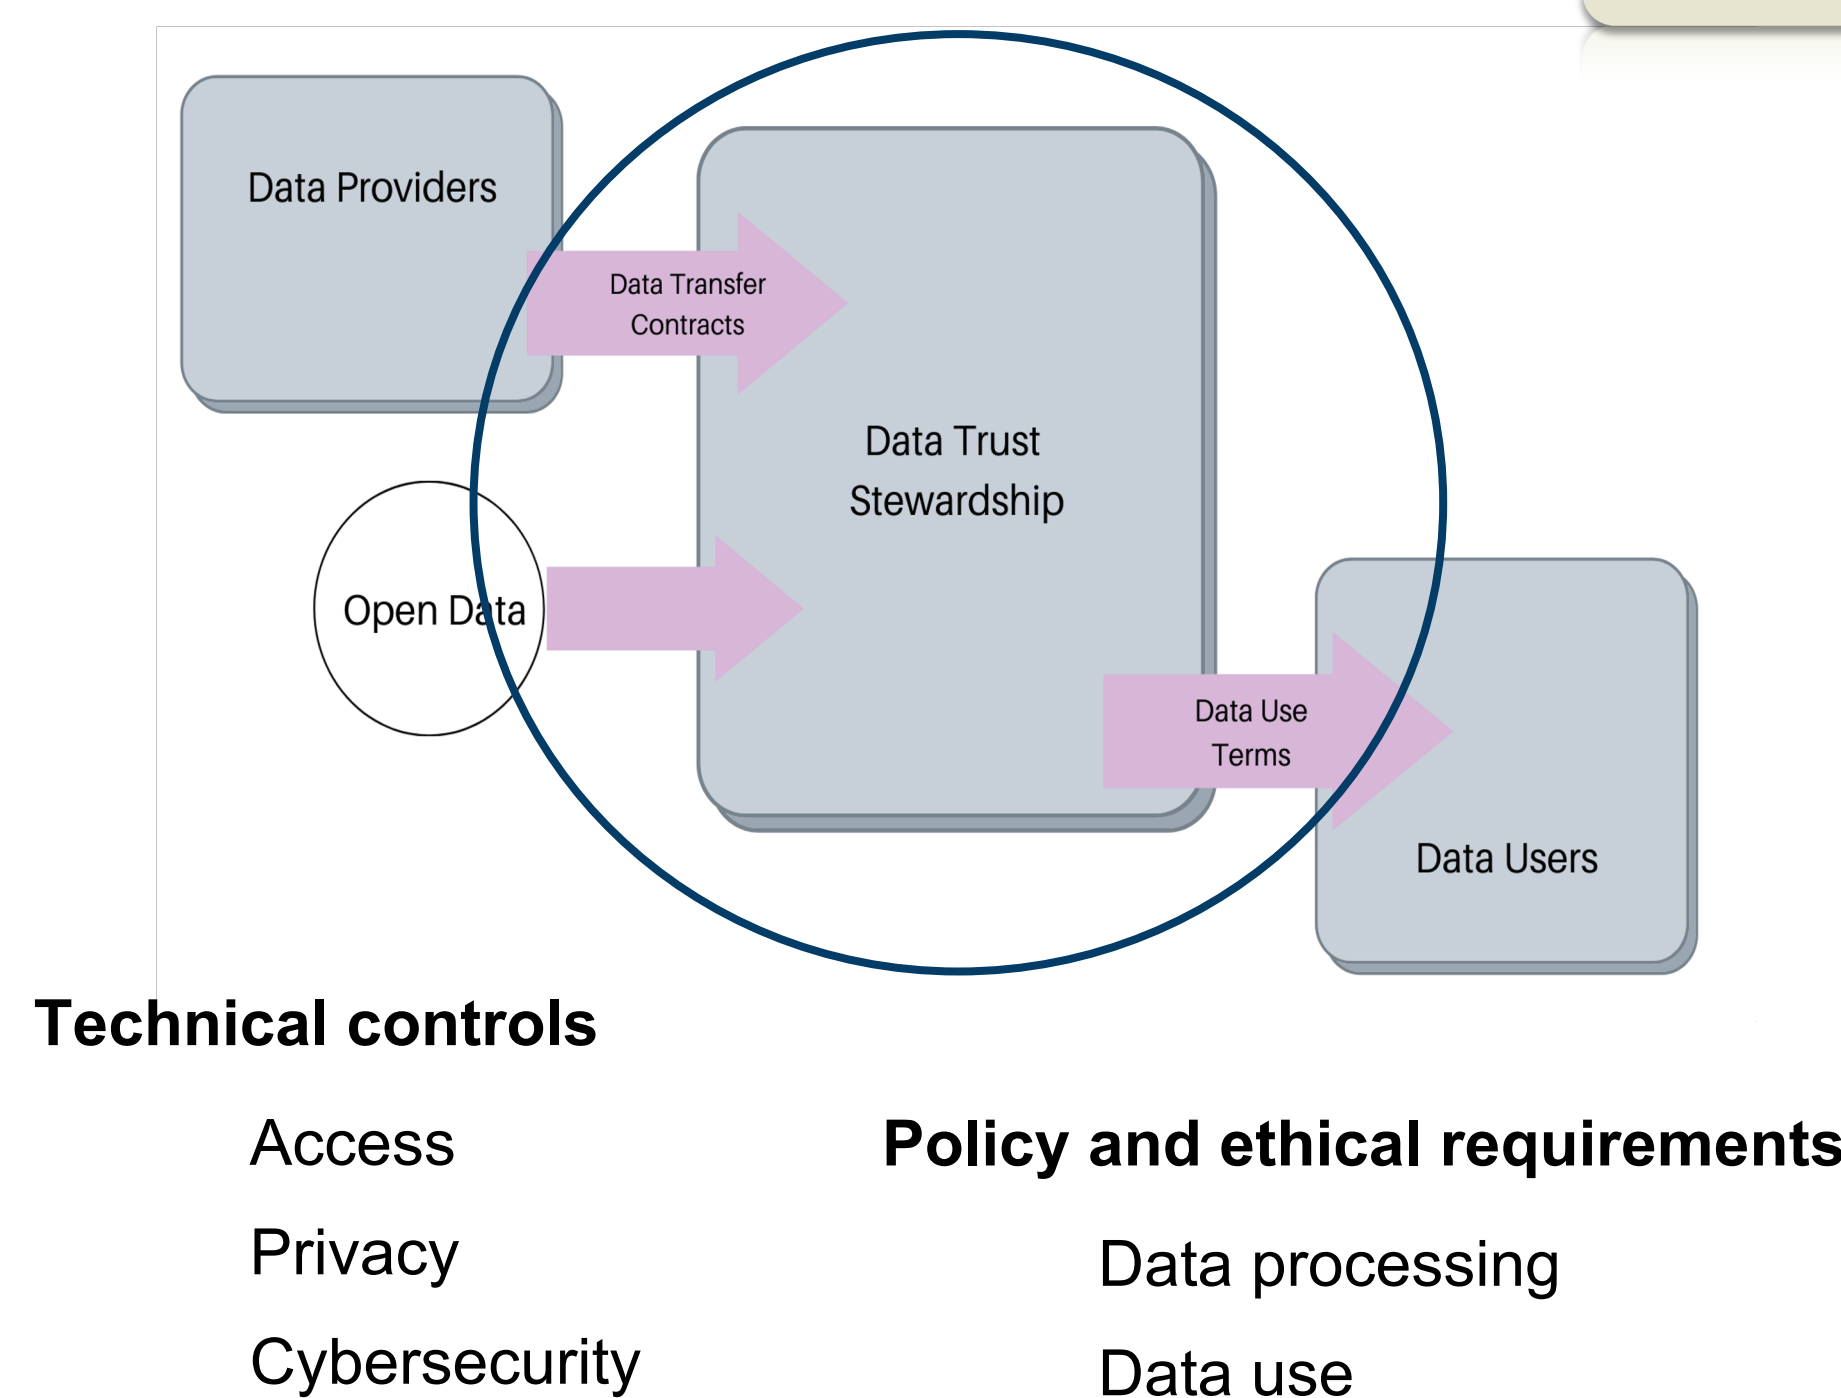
Data Providers

Data Transfer Contracts

Data Trust Stewardship

Open Data

Data Use Terms

Data Users

Technical controls

Access

Privacy

Cybersecurity

Policy and ethical requirements

Data processing

Data use